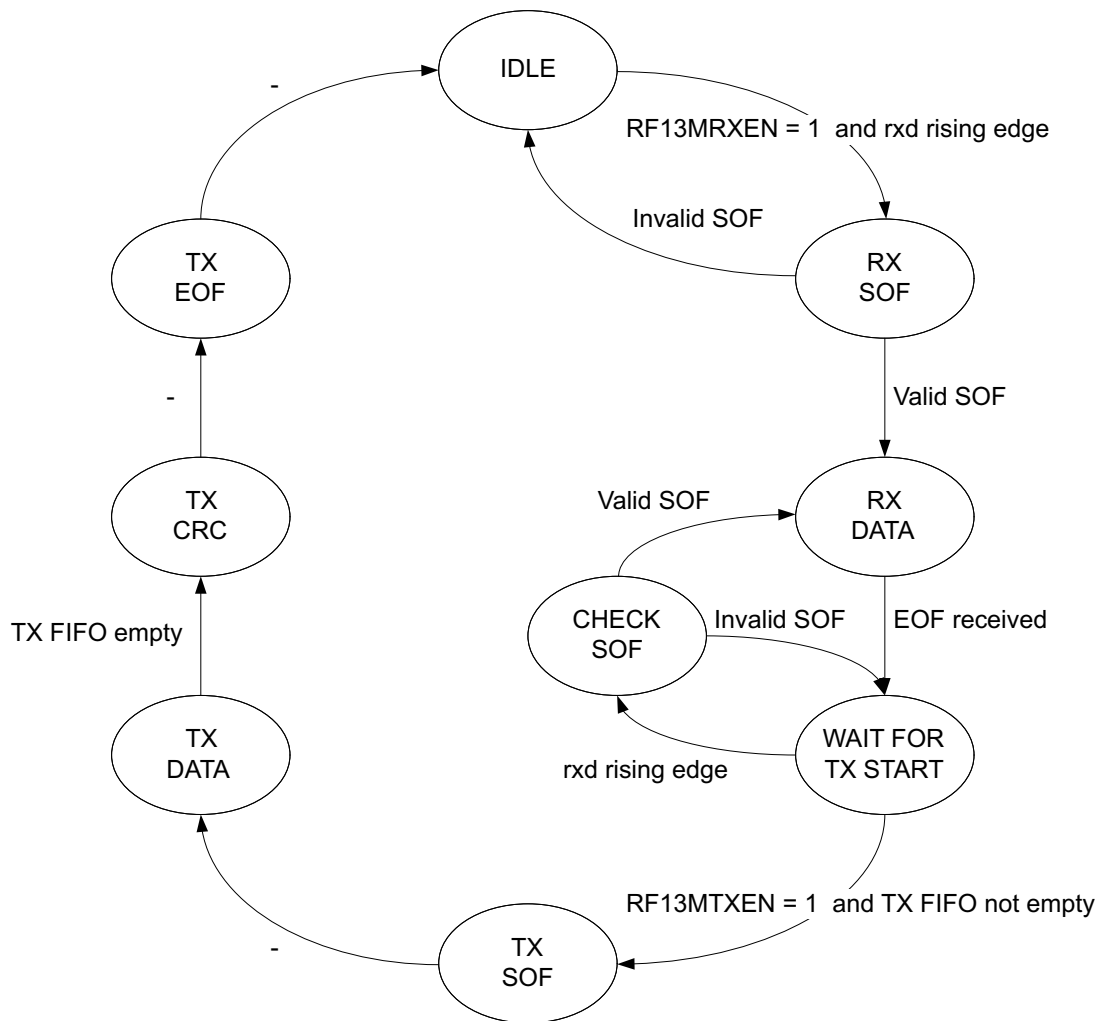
IDLE

-

RF13MRXEN = 1 and rxd rising edge

Invalid SOF

TX
EOF

RX
SOF

-

Valid SOF

TX
CRC

Valid SOF

RX
DATA

CHECK
SOF

Invalid SOF

EOF received

TX FIFO empty

TX
DATA

WAIT FOR
TX START

rxd rising edge

RF13MTXEN = 1 and TX FIFO not empty

-

TX
SOF